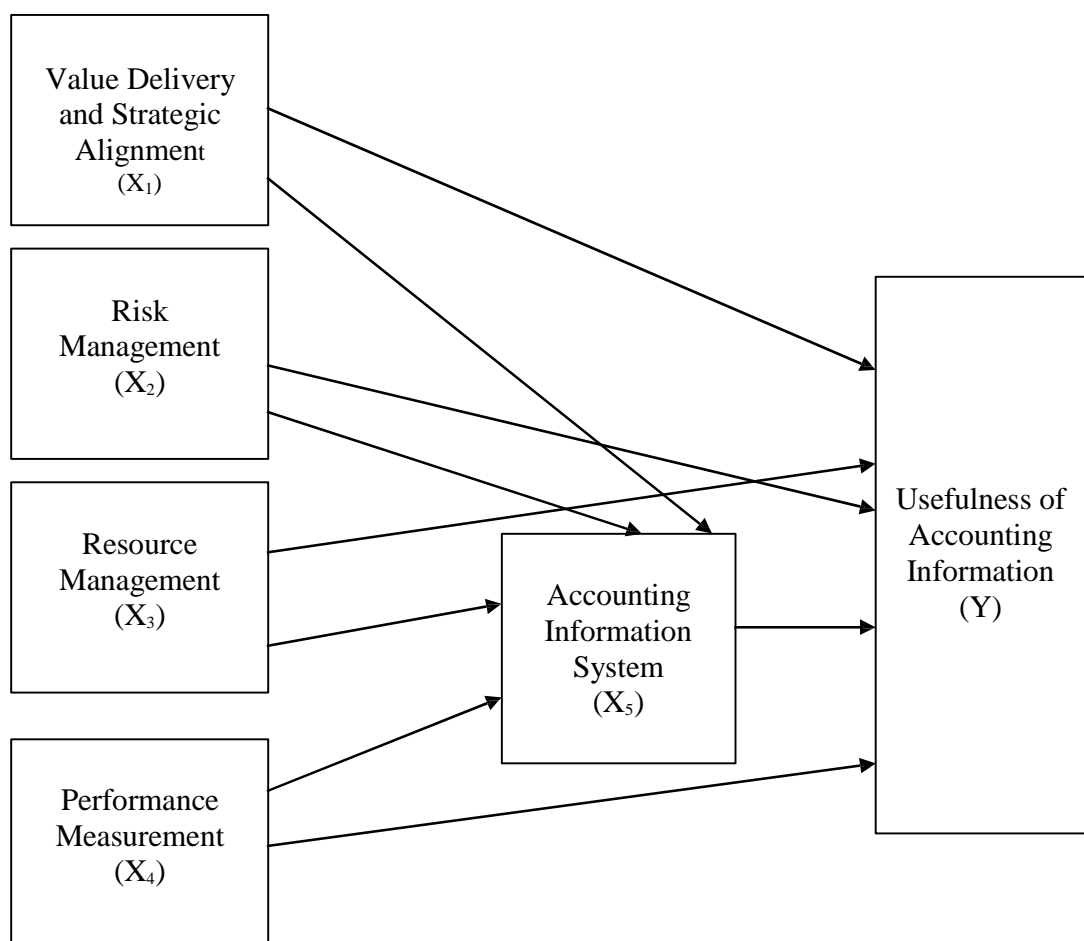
Value Delivery and Strategic Alignment
($X_1$)

Risk Management
($X_2$)

Resource Management
($X_3$)

Performance Measurement
($X_4$)

Accounting Information System
($X_5$)

Usefulness of Accounting Information
(Y)